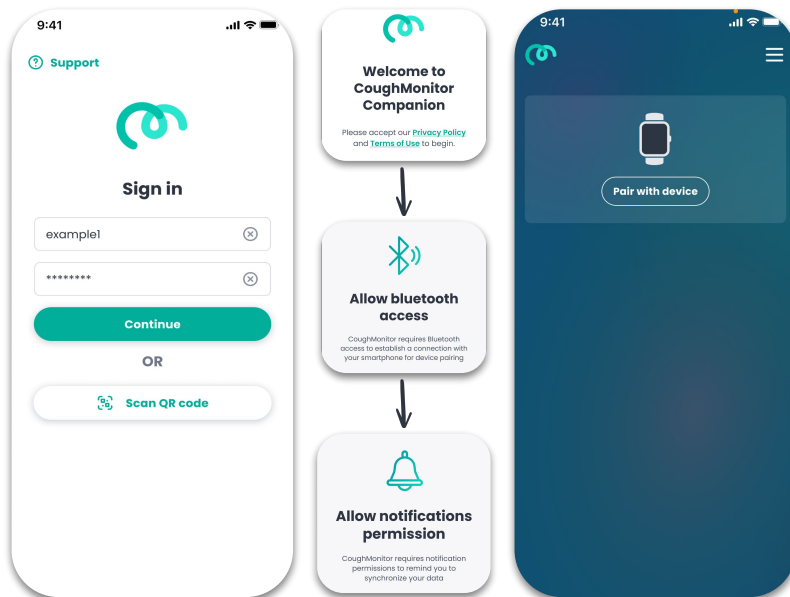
9:41

Support

Sign in

example1

********

Continue

OR

Scan QR code

Welcome to CoughMonitor Companion

Please accept our Privacy Policy and Terms of Use to begin.

Allow bluetooth access

CoughMonitor requires Bluetooth access to establish a connection with your smartphone for device pairing

Allow notifications permission

CoughMonitor requires notification permissions to remind you to synchronize your data

9:41

Pair with device